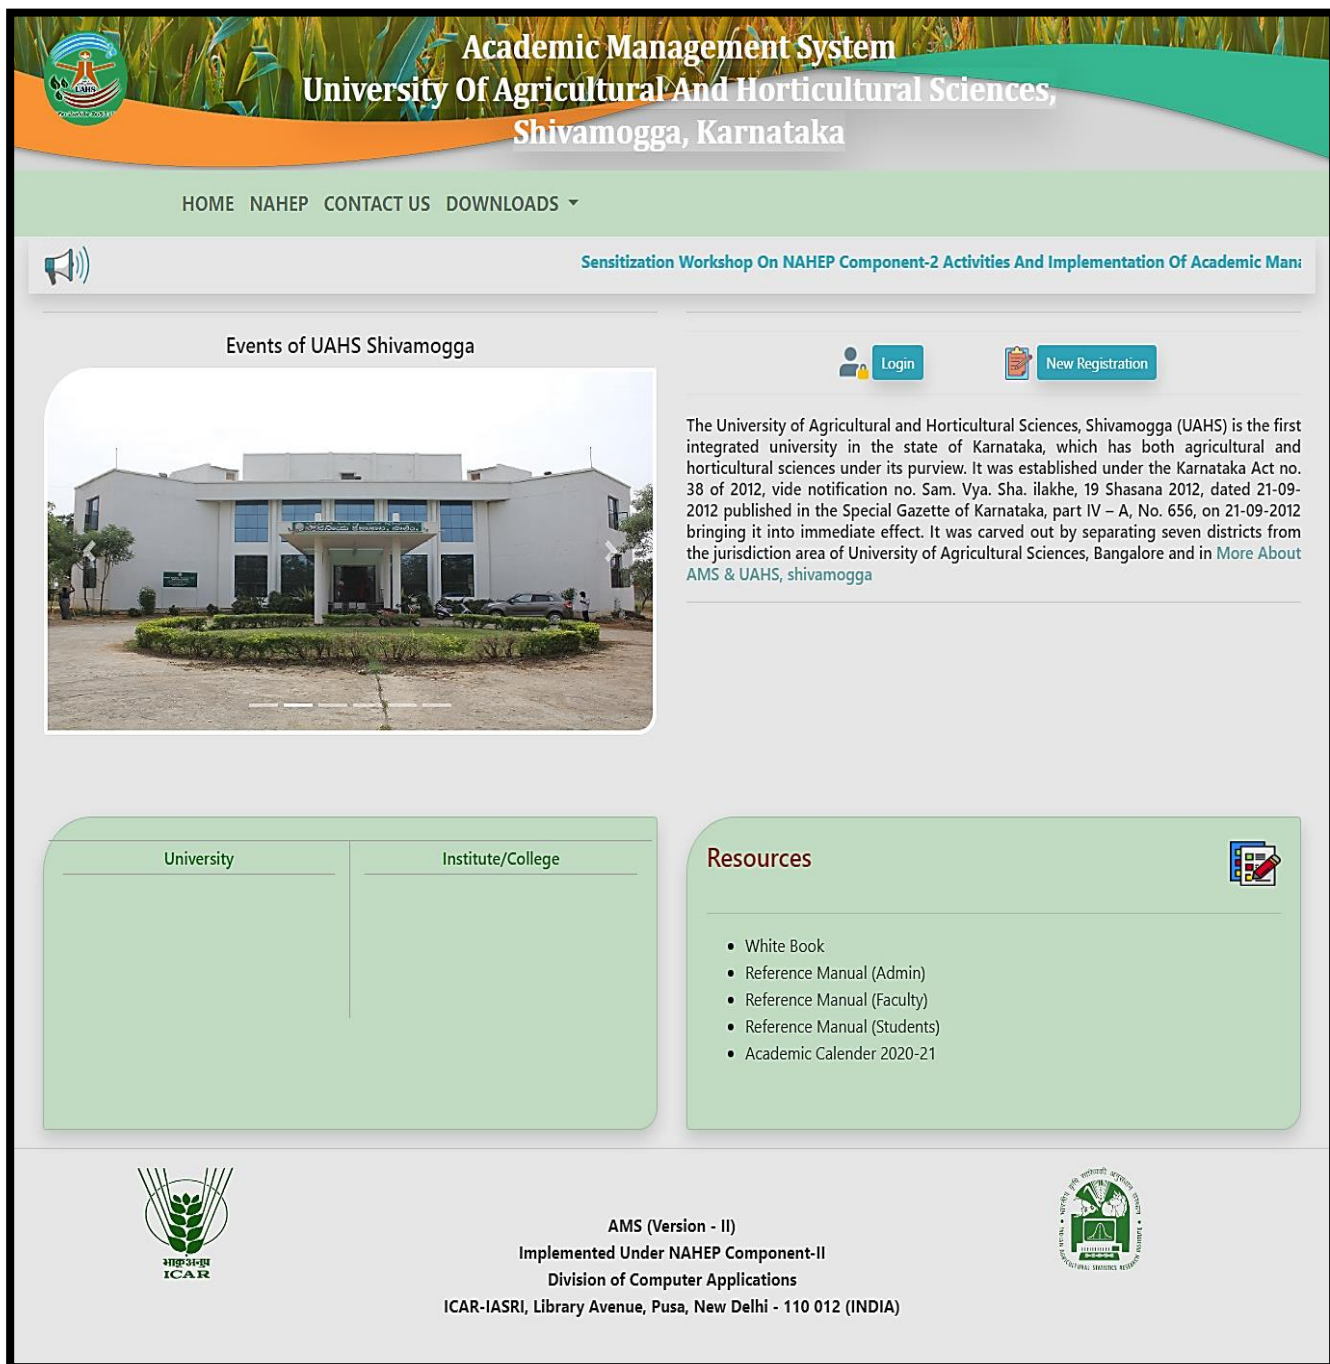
Academic Management System
University Of Agricultural And Horticultural Sciences, Shivamogga, Karnataka

HOME NAHEP CONTACT US DOWNLOADS

Sensitization Workshop On NAHEP Component-2 Activities And Implementation Of Academic Man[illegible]

Events of UAHS Shivamogga

Login

New Registration

The University of Agricultural and Horticultural Sciences, Shivamogga (UAHS) is the first integrated university in the state of Karnataka, which has both agricultural and horticultural sciences under its purview. It was established under the Karnataka Act no. 38 of 2012, vide notification no. Sam. Vya. Sha. ilakhe, 19 Shasana 2012, dated 21-09-2012 published in the Special Gazette of Karnataka, part IV – A, No. 656, on 21-09-2012 bringing it into immediate effect. It was carved out by separating seven districts from the jurisdiction area of University of Agricultural Sciences, Bangalore and in More About AMS & UAHS, shivamogga

| University | Institute/College |
|---|---|

Resources

- White Book
- Reference Manual (Admin)
- Reference Manual (Faculty)
- Reference Manual (Students)
- Academic Calender 2020-21

भाकृअनुप
ICAR

AMS (Version - II)
Implemented Under NAHEP Component-II
Division of Computer Applications
ICAR-IASRI, Library Avenue, Pusa, New Delhi - 110 012 (INDIA)